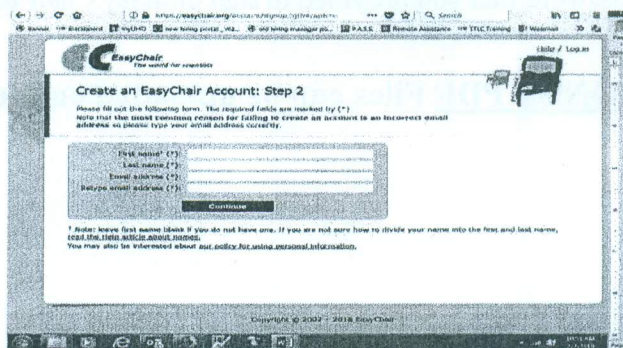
https://easychair.org/account/signup.cgi?a=...
Search

EasyChair
The world for scientists

Help / Log in

Create an EasyChair Account: Step 2

Please fill out the following form. The required fields are marked by (*).
Note that the most common reason for failing to create an account is an incorrect email address so please type your email address correctly.

First name† (*):
Last name (*):
Email address (*):
Retype email address (*):

Continue

† Note: leave first name blank if you do not have one. If you are not sure how to divide your name into the first and last name, read the Help article about names.
You may also be interested about our policy for using personal information.

Copyright © 2002 – 2018 EasyChair